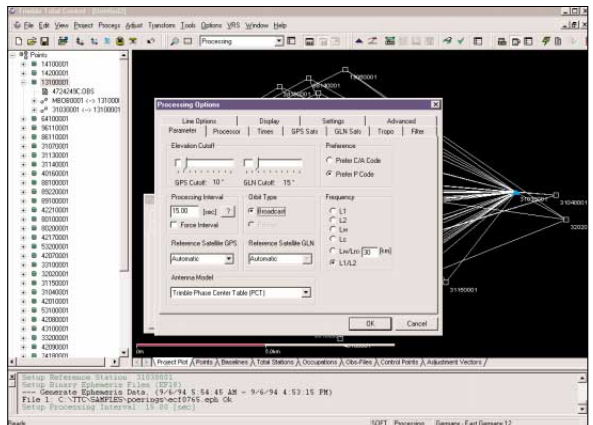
File Edit View Project Process Adjust Transform Tools Options VRS Window Help

Processing

Points
14100001
14200001
13100001
4724249C.OBS
MBOB0001 <-> 1310000
31030001 <-> 13100001
64100001
96110001
86110001
31070001
31130001
31140001
40160001
08100001
05020001
09100001
42210001
80100001
08200001
42170001
53200001
42070001
32100001
32020001
31150001
31040001
42010001
53100001
42080001
43100001
33200001
42090001
34180001

Processing Options

Line Options
Display
Settings
Advanced
Parameter
Processor
Times
GPS Sats
GLN Sats
Tropo
Filter

Elevation Cutoff
GPS Cutoff: 10 °
GLN Cutoff: 15 °

Preference
Prefer C/A Code
Prefer P Code

Processing Interval
15.00 [sec]
?
Force Interval

Orbit Type
Broadcast

Frequency
L1
L2
Lw
Lc
Lw/Lc: 30 [km]
L1/L2

Reference Satellite GPS
Automatic

Reference Satellite GLN
Automatic

Antenna Model
Trimble Phase Center Table (PCT)

OK
Cancel

31040001
32020
31150001

Project Plot
Points
Baselines
Total Stations
Occupations
Obs-Files
Control Points
Adjustment Vectors

Setup Reference Station 31030001
Setup Binary Ephemeris Files (EF18)
--- Generate Ephemeris Data. (9/6/94 5:54:45 AM - 9/6/94 4:53:15 PM)
File 1. C:\TTC\SAMPLES\posrings\ect0765.eph Ok
Setup Processing Interval 15.00 [sec]

Ready
SOFT
Processing
Germany - East Germany 12